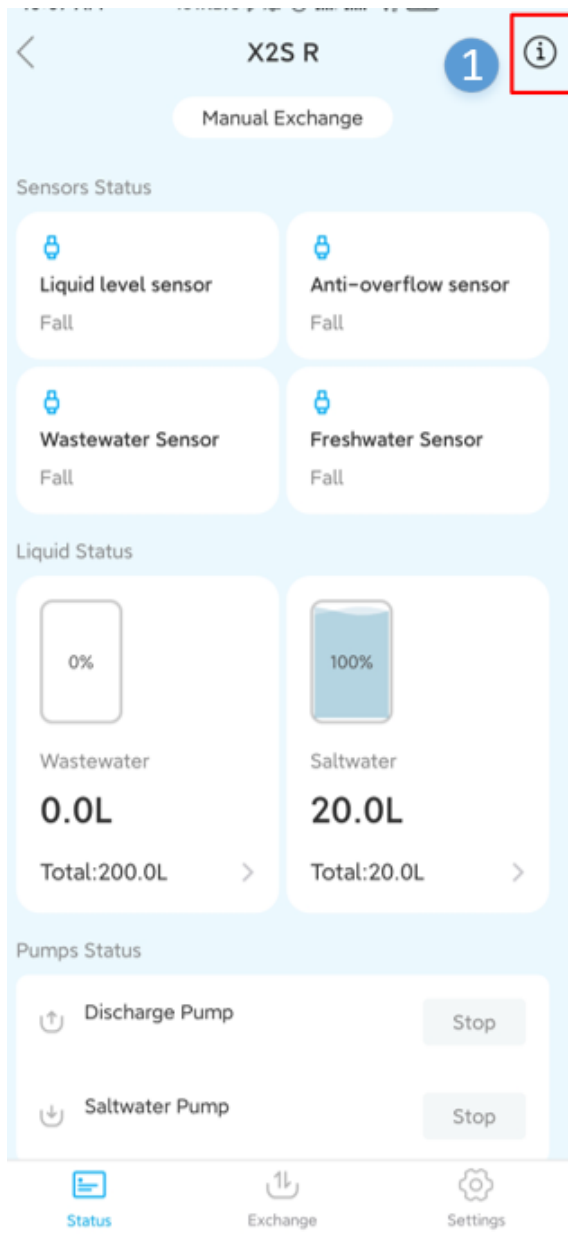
X2S R

1

Manual Exchange

Sensors Status

Liquid level sensor
Fall

Anti-overflow sensor
Fall

Wastewater Sensor
Fall

Freshwater Sensor
Fall

Liquid Status

0%

Wastewater
0.0L
Total:200.0L

100%

Saltwater
20.0L
Total:20.0L

Pumps Status

Discharge Pump
Stop

Saltwater Pump
Stop

Status
Exchange
Settings